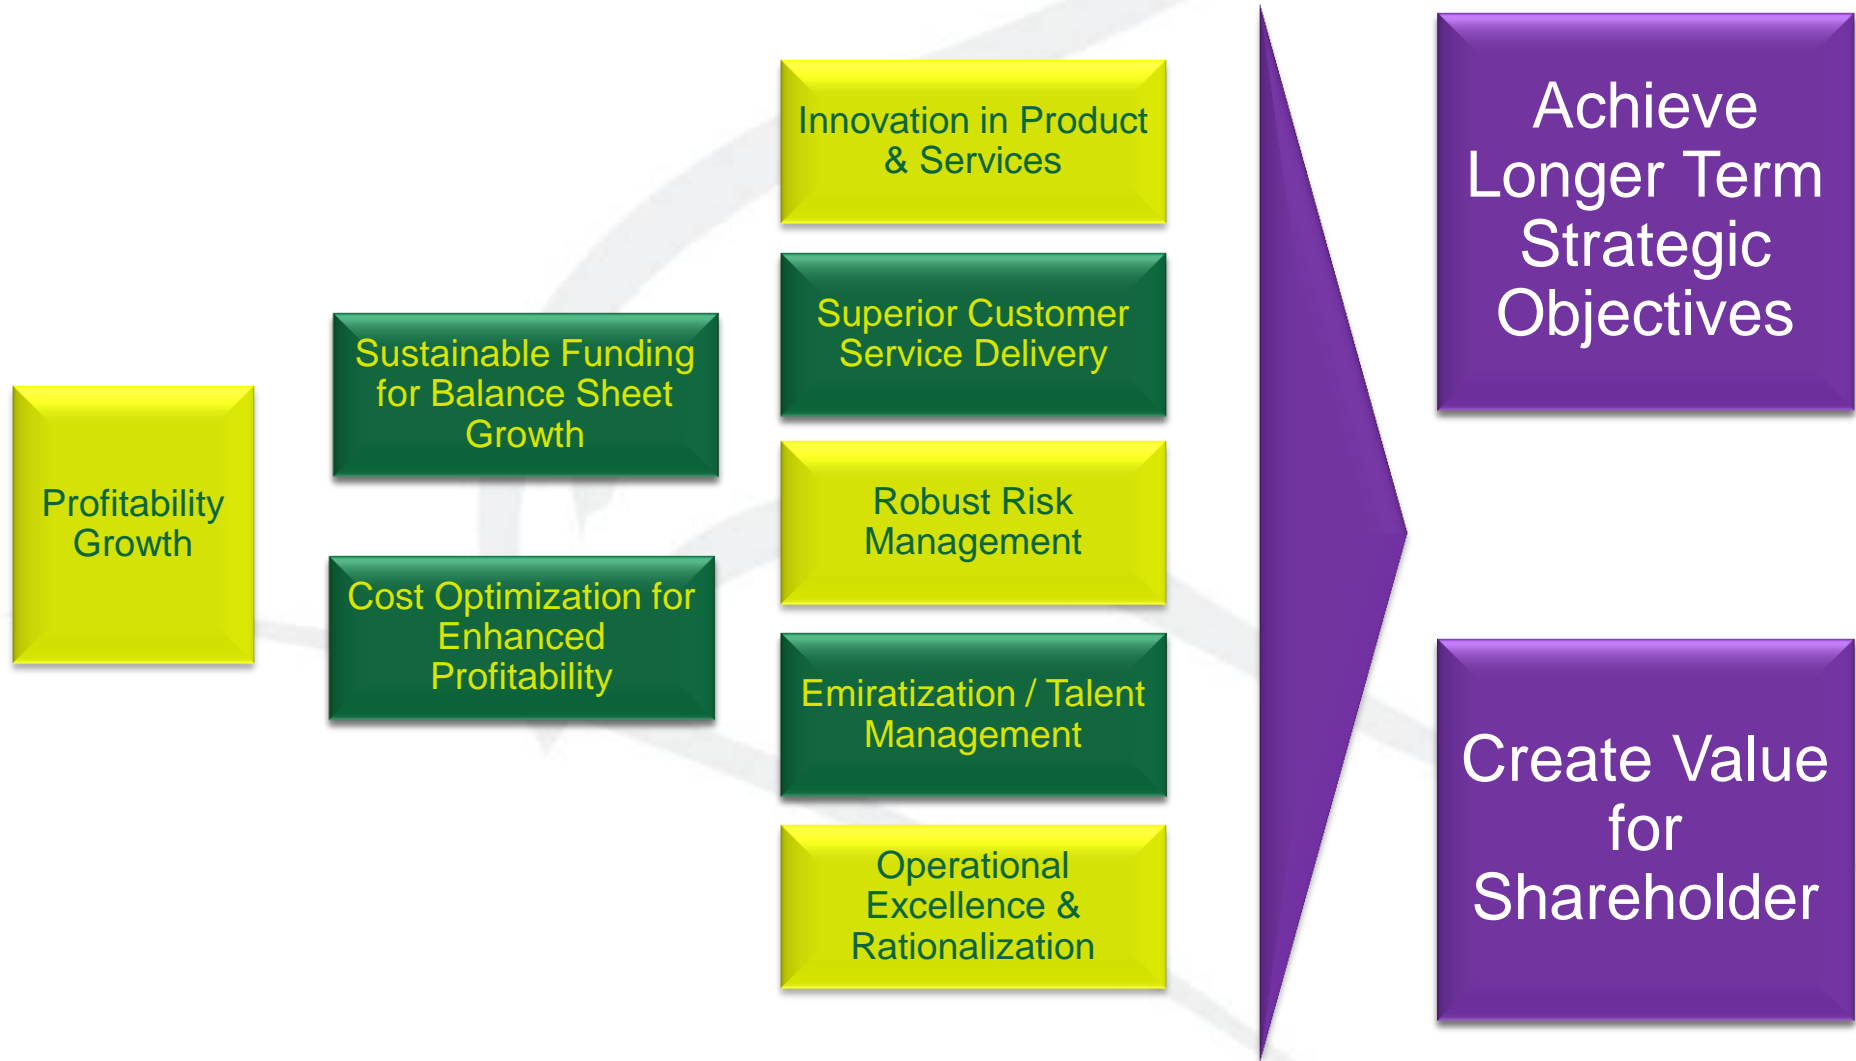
Profitability Growth

Sustainable Funding for Balance Sheet Growth

Cost Optimization for Enhanced Profitability

Innovation in Product & Services

Superior Customer Service Delivery

Robust Risk Management

Emiratization / Talent Management

Operational Excellence & Rationalization

Achieve Longer Term Strategic Objectives

Create Value for Shareholder